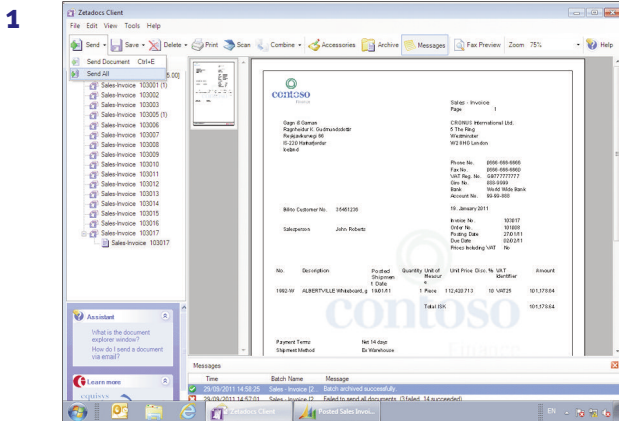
1

Zetadocs Client

File Edit View Tools Help

Send Save Delete Print Scan Combine Accessories Archive Messages Fax Preview Zoom 75% Help

Send Document Ctrl+E
Send All

5.00]

Sales-Invoice 103001 (1)
Sales-Invoice 103002
Sales-Invoice 103003
Sales-Invoice 103005 (1)
Sales-Invoice 103006
Sales-Invoice 103007
Sales-Invoice 103008
Sales-Invoice 103009
Sales-Invoice 103010
Sales-Invoice 103011
Sales-Invoice 103012
Sales-Invoice 103013
Sales-Invoice 103014
Sales-Invoice 103015
Sales-Invoice 103016
Sales-Invoice 103017
Sales-Invoice 103017

contoso

Sales - Invoice
Page 1

Gagn & Gaman
Ragnheidur K. Gudmundsdottir
Reykjavikurvegi 66
IS-220 Hafnafjordur
Iceland

CRONUS International Ltd.
5 The Ring
Westminster
W2 8HG London

Phone No. 0666-666-6666
Fax No. 0666-666-6660
VAT Reg. No. GB777777777
Giro No. 888-9999
Bank World Wide Bank
Account No. 99-99-888

Bill-to Customer No. 35451236

19. January 2011

Salesperson John Roberts

Invoice No. 103017
Order No. 101009
Posting Date 27/01/11
Due Date 02/02/11
Prices Including VAT No

| No. | Description | Posted Shipment Date | Quantity | Unit of Measure | Unit Price | Disc. % | VAT Identifier | Amount |
|---|---|---|---|---|---|---|---|---|
| 1992-W | ALBERTVILLE Whiteboard, g | 19/01/11 | 1 | Piece | 112,420.713 | | 10 VAT25 | 101,178.64 |
| | | | | | Total ISK | | | 101,178.64 |

Payment Terms Net 14 days
Shipment Method Ex Warehouse

contoso

Assistant

What is the document explorer window?
How do I send a document via email?

Learn more

Messages

| Time | Batch Name | Message |
|---|---|---|
| 29/09/2011 14:55:25 | Sales - Invoice [2... | Batch archived successfully. |
| 29/09/2011 14:57:01 | Sales - Invoice [2... | Failed to send all documents (3 failed, 14 succeeded) |

Zetadocs Client
Posted Sales Invoi...
EN